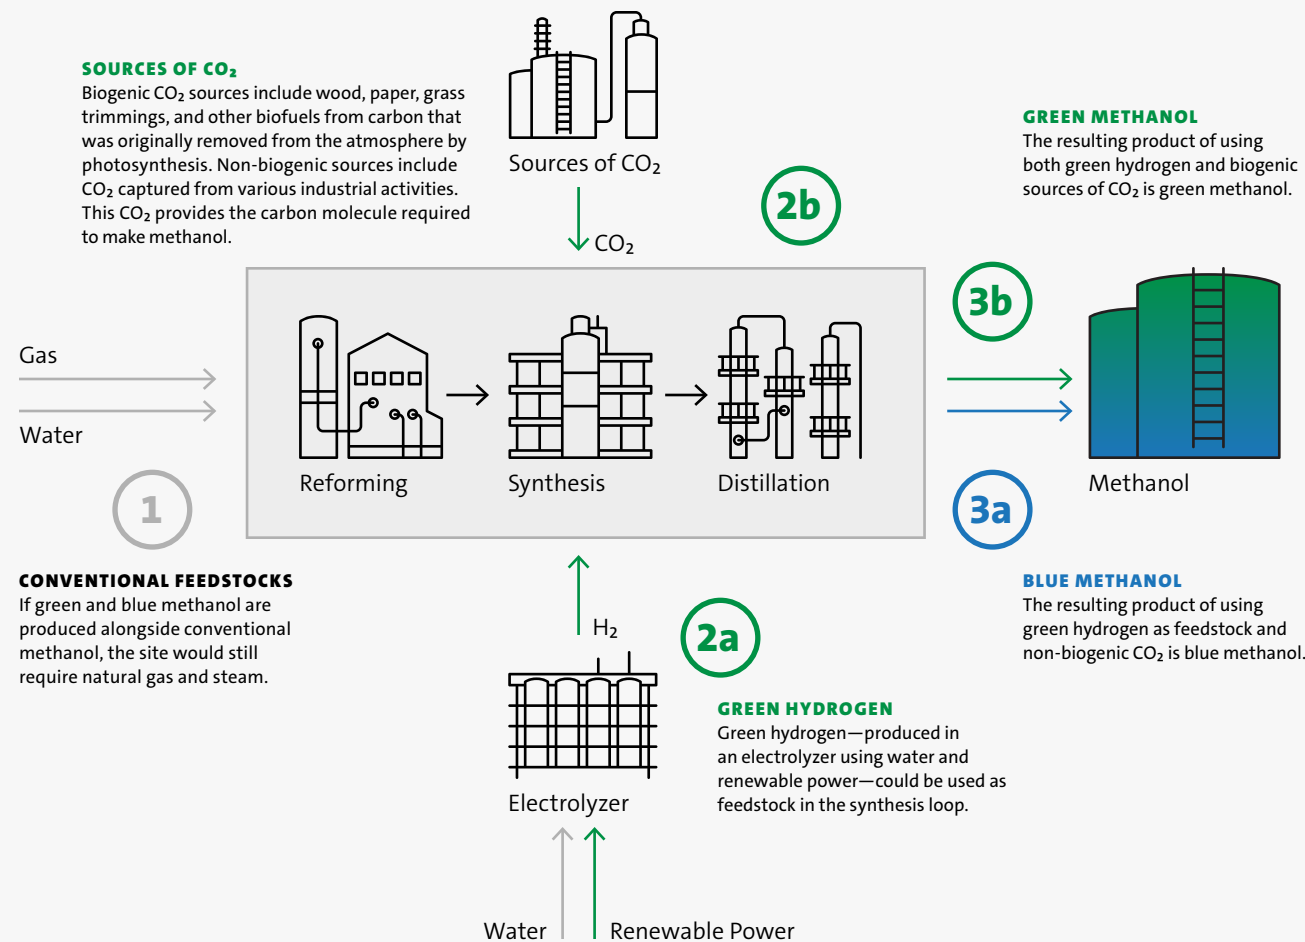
SOURCES OF $CO_2$
Biogenic $CO_2$ sources include wood, paper, grass trimmings, and other biofuels from carbon that was originally removed from the atmosphere by photosynthesis. Non-biogenic sources include $CO_2$ captured from various industrial activities. This $CO_2$ provides the carbon molecule required to make methanol.

Sources of $CO_2$

$CO_2$

2b

GREEN METHANOL
The resulting product of using both green hydrogen and biogenic sources of $CO_2$ is green methanol.

Gas

Water

Reforming

Synthesis

Distillation

3b

3a

Methanol

1

CONVENTIONAL FEEDSTOCKS
If green and blue methanol are produced alongside conventional methanol, the site would still require natural gas and steam.

BLUE METHANOL
The resulting product of using green hydrogen as feedstock and non-biogenic $CO_2$ is blue methanol.

$H_2$

2a

GREEN HYDROGEN
Green hydrogen—produced in an electrolyzer using water and renewable power—could be used as feedstock in the synthesis loop.

Electrolyzer

Water

Renewable Power